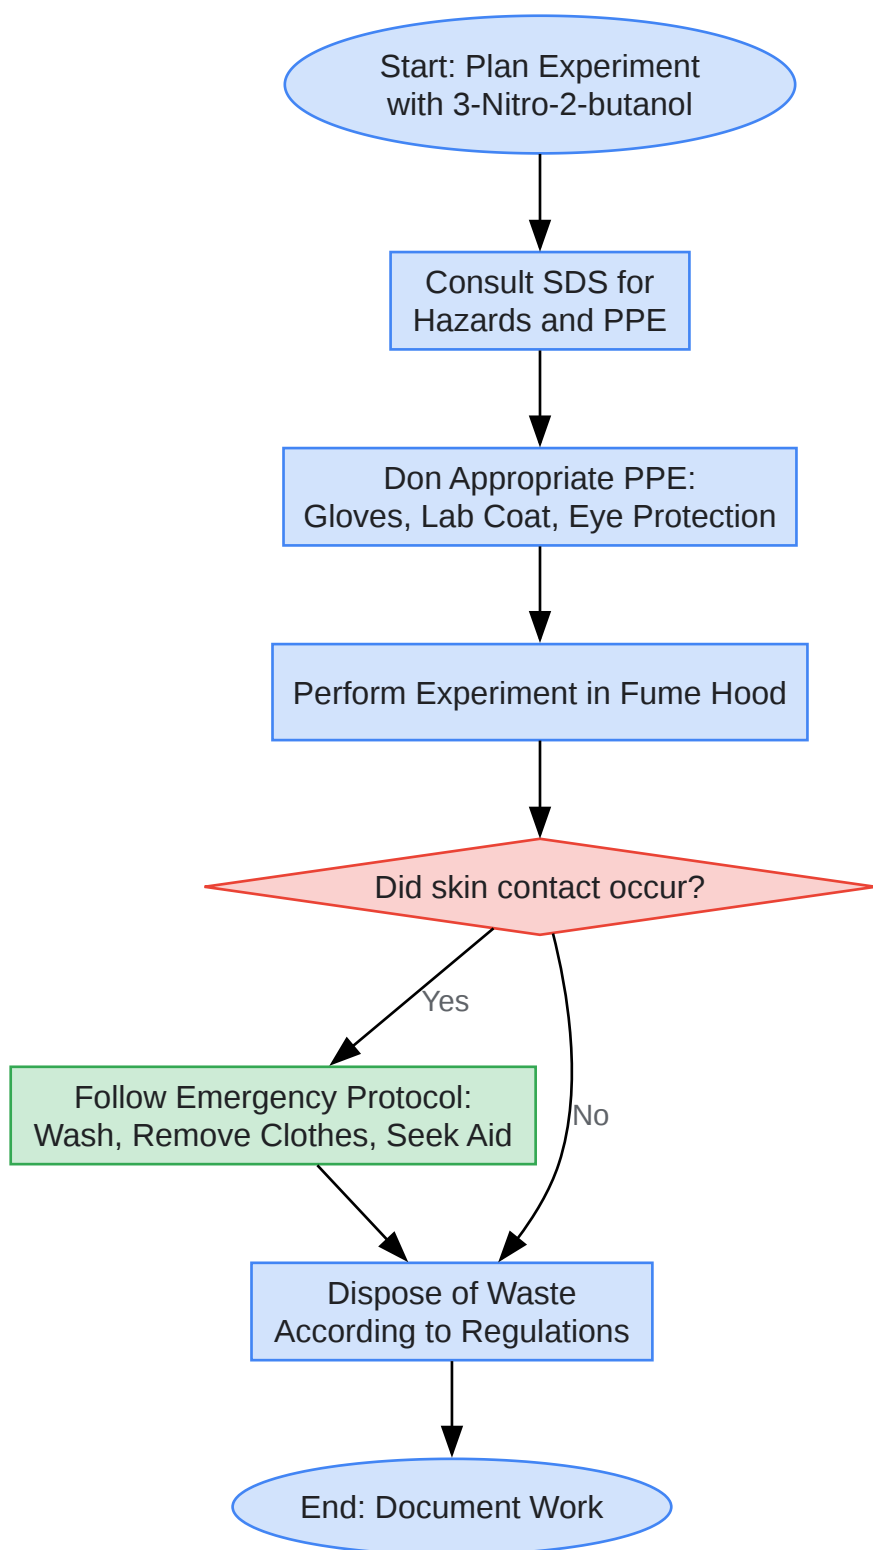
Start: Plan Experiment with 3-Nitro-2-butanol

Consult SDS for Hazards and PPE

Don Appropriate PPE: Gloves, Lab Coat, Eye Protection

Perform Experiment in Fume Hood

Did skin contact occur?

Yes

Follow Emergency Protocol: Wash, Remove Clothes, Seek Aid

No

Dispose of Waste According to Regulations

End: Document Work